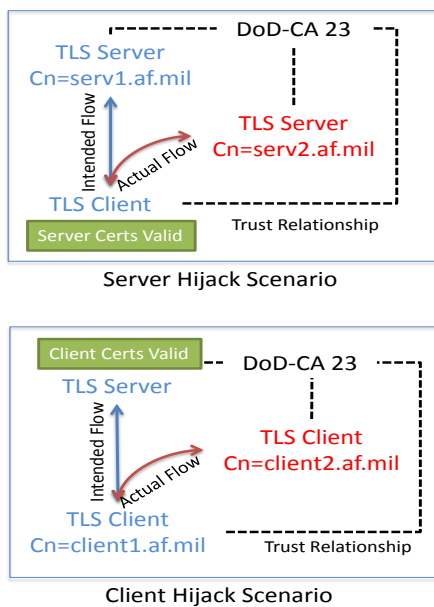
DoD-CA 23

TLS Server
Cn=serv1.af.mil

Intended Flow

Actual Flow

TLS Server
Cn=serv2.af.mil

TLS Client

Server Certs Valid

Trust Relationship

Server Hijack Scenario

Client Certs Valid

DoD-CA 23

TLS Server

Intended Flow

Actual Flow

TLS Client
Cn=client2.af.mil

TLS Client
Cn=client1.af.mil

Trust Relationship

Client Hijack Scenario